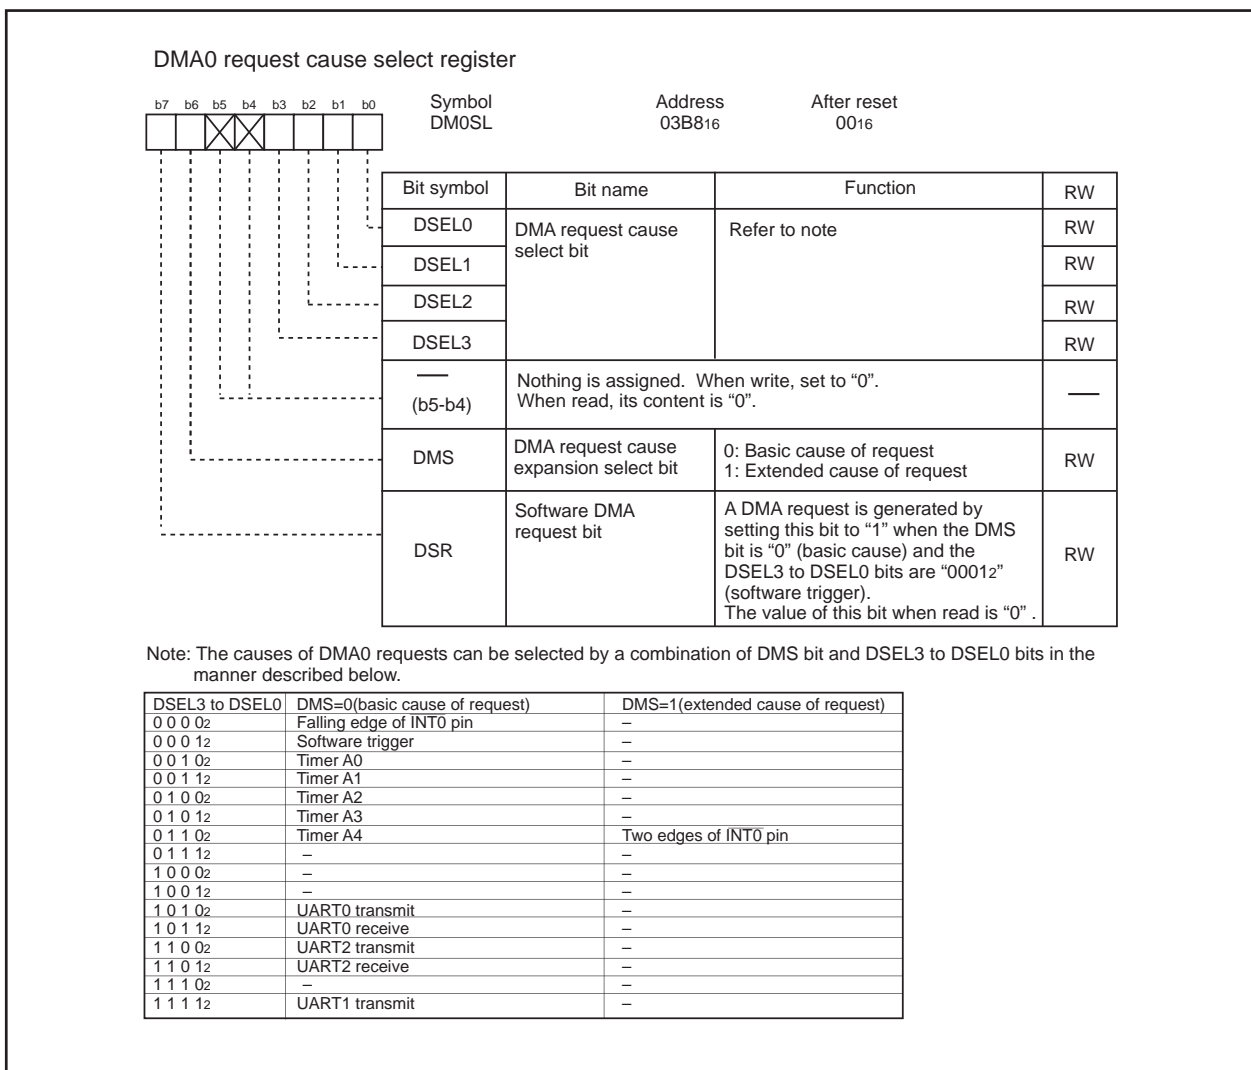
DMA0 request cause select register

b7 b6 b5 b4 b3 b2 b1 b0

Symbol
DM0SL

Address
03B8$_{16}$

After reset
00$_{16}$

| Bit symbol | Bit name | Function | RW |
|---|---|---|---|
| DSEL0 | DMA request cause select bit | Refer to note | RW |
| DSEL1 | | | RW |
| DSEL2 | | | RW |
| DSEL3 | | | RW |
| — (b5-b4) | Nothing is assigned. When write, set to "0". When read, its content is "0". | | — |
| DMS | DMA request cause expansion select bit | 0: Basic cause of request 1: Extended cause of request | RW |
| DSR | Software DMA request bit | A DMA request is generated by setting this bit to "1" when the DMS bit is "0" (basic cause) and the DSEL3 to DSEL0 bits are "0001$_2$" (software trigger). The value of this bit when read is "0" . | RW |

Note: The causes of DMA0 requests can be selected by a combination of DMS bit and DSEL3 to DSEL0 bits in the manner described below.

| DSEL3 to DSEL0 | DMS=0(basic cause of request) | DMS=1(extended cause of request) |
|---|---|---|
| 0 0 0 0$_2$ | Falling edge of $\overline{INT0}$ pin | – |
| 0 0 0 1$_2$ | Software trigger | – |
| 0 0 1 0$_2$ | Timer A0 | – |
| 0 0 1 1$_2$ | Timer A1 | – |
| 0 1 0 0$_2$ | Timer A2 | – |
| 0 1 0 1$_2$ | Timer A3 | – |
| 0 1 1 0$_2$ | Timer A4 | Two edges of $\overline{INT0}$ pin |
| 0 1 1 1$_2$ | – | – |
| 1 0 0 0$_2$ | – | – |
| 1 0 0 1$_2$ | – | – |
| 1 0 1 0$_2$ | UART0 transmit | – |
| 1 0 1 1$_2$ | UART0 receive | – |
| 1 1 0 0$_2$ | UART2 transmit | – |
| 1 1 0 1$_2$ | UART2 receive | – |
| 1 1 1 0$_2$ | – | – |
| 1 1 1 1$_2$ | UART1 transmit | – |